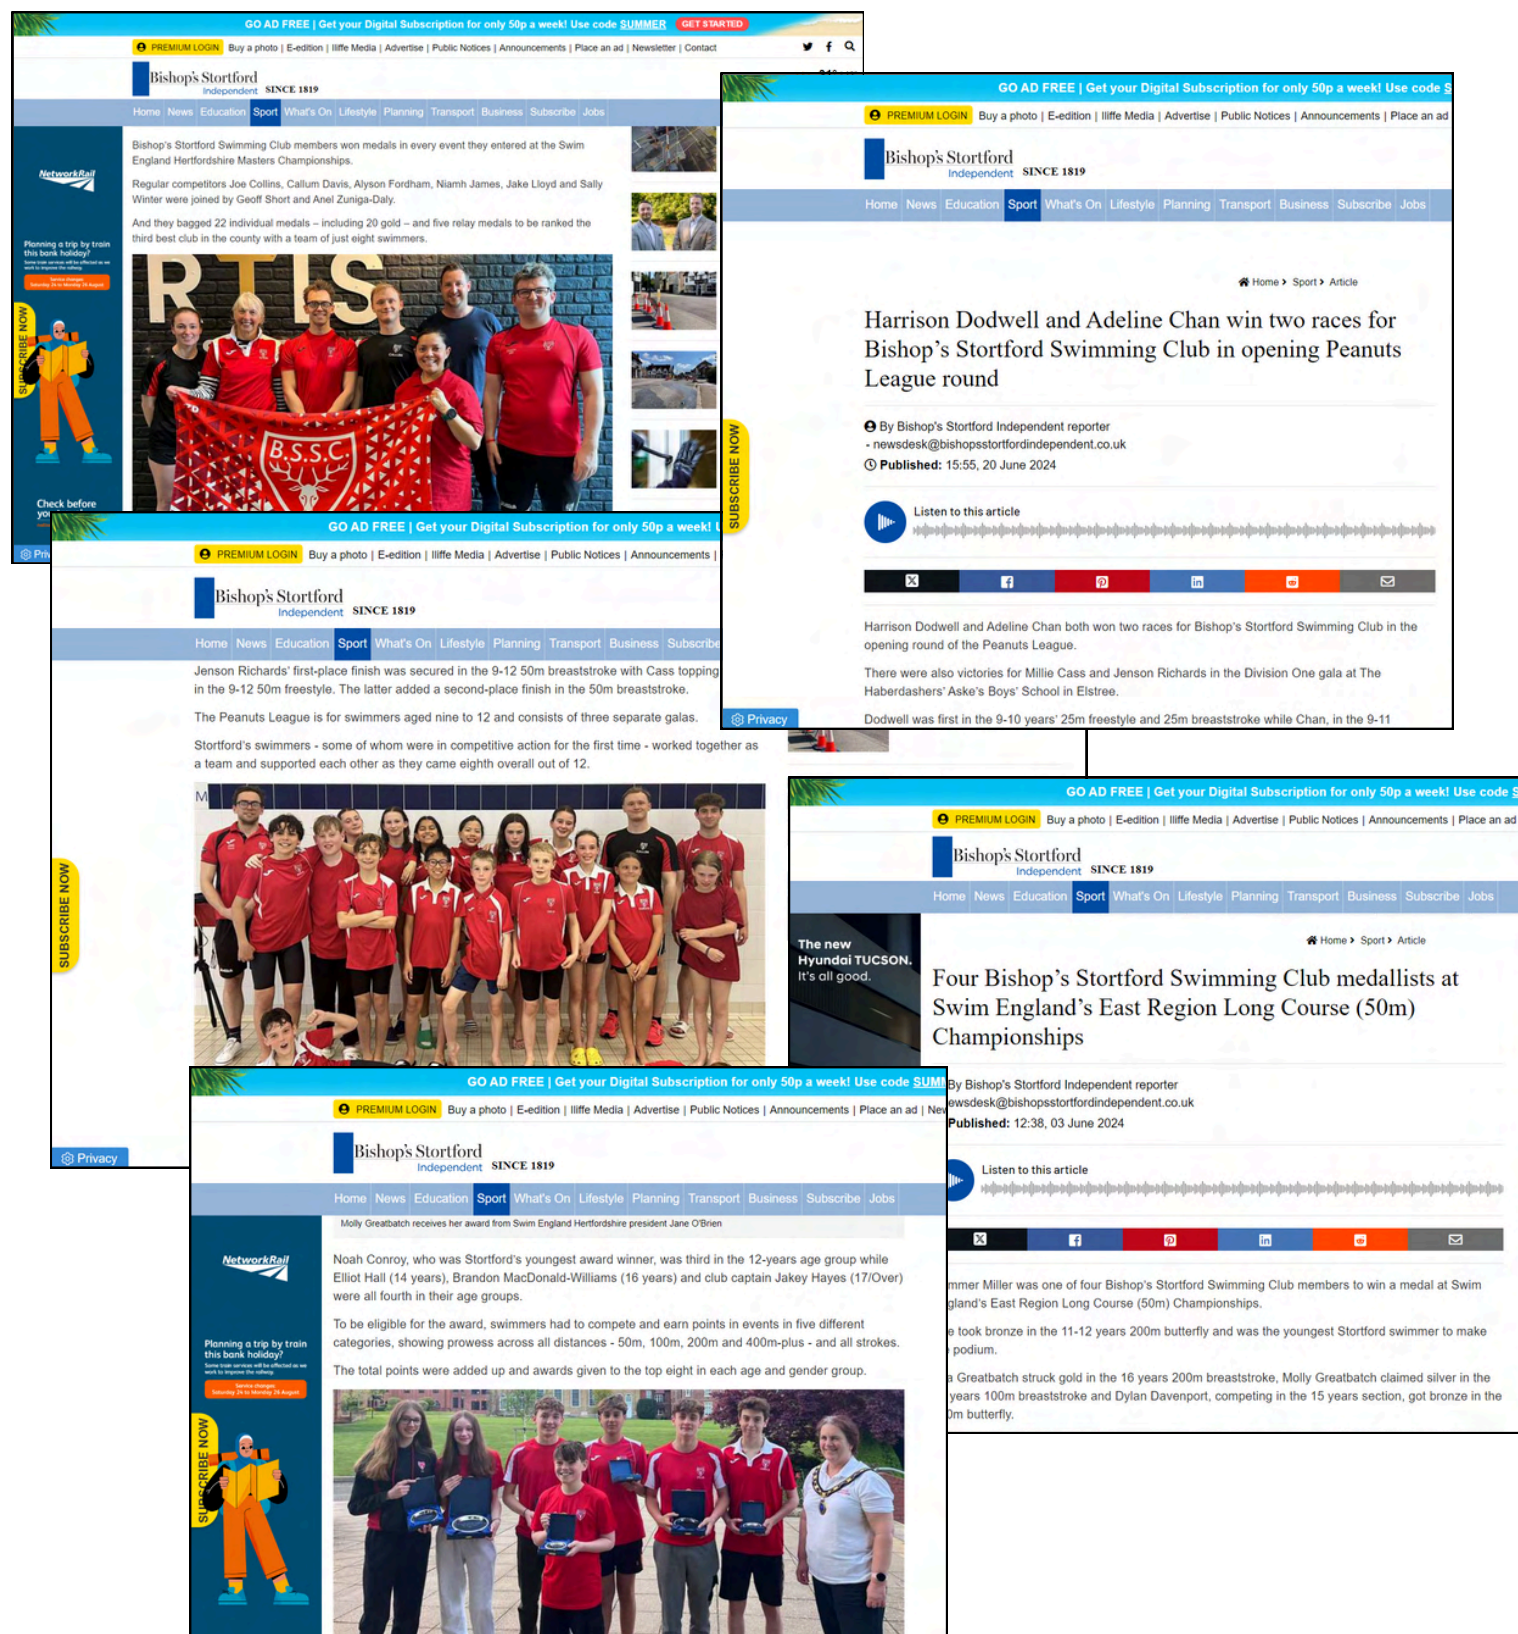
GO AD FREE | Get your Digital Subscription for only 50p a week! Use code SUMMER GET STARTED

PREMIUM LOGIN Buy a photo | E-edition | Iliffe Media | Advertise | Public Notices | Announcements | Place an ad | Newsletter | Contact

Bishop's Stortford Independent SINCE 1819

Home News Education Sport What's On Lifestyle Planning Transport Business Subscribe Jobs

NetworkRail

Planning a trip by train this bank holiday?

SUBSCRIBE NOW

Check before you

Privacy

Bishop's Stortford Swimming Club members won medals in every event they entered at the Swim England Hertfordshire Masters Championships.

Regular competitors Joe Collins, Callum Davis, Alyson Fordham, Niamh James, Jake Lloyd and Sally Winter were joined by Geoff Short and Anel Zuniga-Daly.

And they bagged 22 individual medals – including 20 gold – and five relay medals to be ranked the third best club in the county with a team of just eight swimmers.

B.S.S.C.

GO AD FREE | Get your Digital Subscription for only 50p a week! Use code S

PREMIUM LOGIN Buy a photo | E-edition | Iliffe Media | Advertise | Public Notices | Announcements | Place an ad

Bishop's Stortford Independent SINCE 1819

Home News Education Sport What's On Lifestyle Planning Transport Business Subscribe Jobs

Home › Sport › Article

Harrison Dodwell and Adeline Chan win two races for Bishop's Stortford Swimming Club in opening Peanuts League round

By Bishop's Stortford Independent reporter - newsdesk@bishopsstortfordindependent.co.uk

Published: 15:55, 20 June 2024

Listen to this article

SUBSCRIBE NOW

Harrison Dodwell and Adeline Chan both won two races for Bishop's Stortford Swimming Club in the opening round of the Peanuts League.

There were also victories for Millie Cass and Jenson Richards in the Division One gala at The Haberdashers' Aske's Boys' School in Elstree.

Dodwell was first in the 9-10 years' 25m freestyle and 25m breaststroke while Chan, in the 9-11

Privacy

GO AD FREE | Get your Digital Subscription for only 50p a week! U

PREMIUM LOGIN Buy a photo | E-edition | Iliffe Media | Advertise | Public Notices | Announcements |

Bishop's Stortford Independent SINCE 1819

Home News Education Sport What's On Lifestyle Planning Transport Business Subscribe

Jenson Richards' first-place finish was secured in the 9-12 50m breaststroke with Cass topping in the 9-12 50m freestyle. The latter added a second-place finish in the 50m breaststroke.

The Peanuts League is for swimmers aged nine to 12 and consists of three separate galas.

Stortford's swimmers - some of whom were in competitive action for the first time - worked together as a team and supported each other as they came eighth overall out of 12.

SUBSCRIBE NOW

Privacy

GO AD FREE | Get your Digital Subscription for only 50p a week! Use code S

PREMIUM LOGIN Buy a photo | E-edition | Iliffe Media | Advertise | Public Notices | Announcements | Place an ad

Bishop's Stortford Independent SINCE 1819

Home News Education Sport What's On Lifestyle Planning Transport Business Subscribe Jobs

The new Hyundai TUCSON. It's all good.

Home › Sport › Article

Four Bishop's Stortford Swimming Club medallists at Swim England's East Region Long Course (50m) Championships

By Bishop's Stortford Independent reporter
ewsdesk@bishopsstortfordindependent.co.uk

Published: 12:38, 03 June 2024

Listen to this article

mmer Miller was one of four Bishop's Stortford Swimming Club members to win a medal at Swim gland's East Region Long Course (50m) Championships.

e took bronze in the 11-12 years 200m butterfly and was the youngest Stortford swimmer to make podium.

a Greatbatch struck gold in the 16 years 200m breaststroke, Molly Greatbatch claimed silver in the years 100m breaststroke and Dylan Davenport, competing in the 15 years section, got bronze in the 0m butterfly.

GO AD FREE | Get your Digital Subscription for only 50p a week! Use code SUM

PREMIUM LOGIN Buy a photo | E-edition | Iliffe Media | Advertise | Public Notices | Announcements | Place an ad | Ne

Bishop's Stortford Independent SINCE 1819

Home News Education Sport What's On Lifestyle Planning Transport Business Subscribe Jobs

NetworkRail

Planning a trip by train this bank holiday?

SUBSCRIBE NOW

Molly Greatbatch receives her award from Swim England Hertfordshire president Jane O'Brien

Noah Conroy, who was Stortford's youngest award winner, was third in the 12-years age group while Elliot Hall (14 years), Brandon MacDonald-Williams (16 years) and club captain Jakey Hayes (17/Over) were all fourth in their age groups.

To be eligible for the award, swimmers had to compete and earn points in events in five different categories, showing prowess across all distances - 50m, 100m, 200m and 400m-plus - and all strokes.

The total points were added up and awards given to the top eight in each age and gender group.